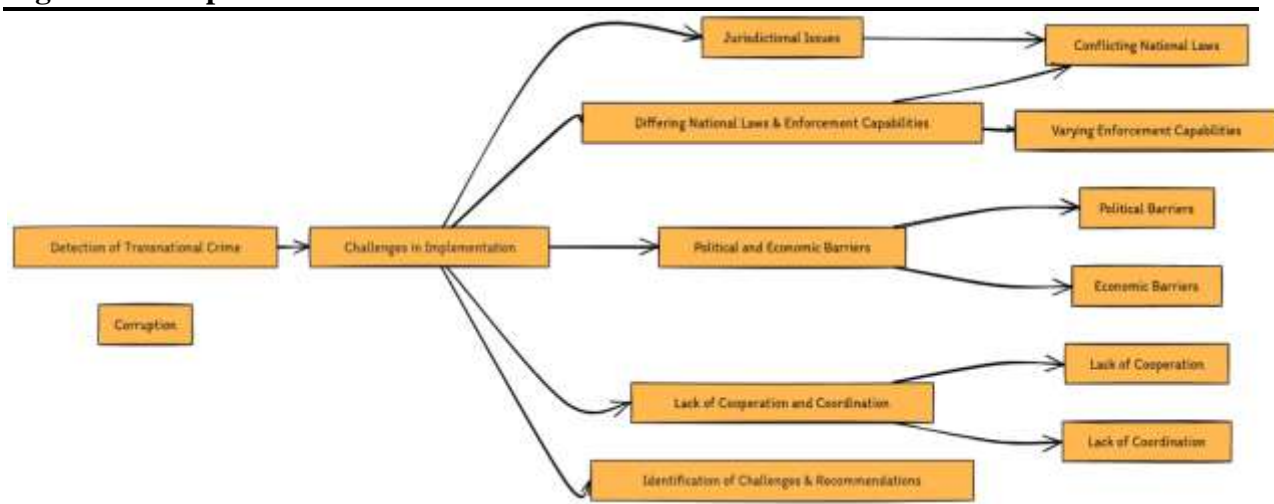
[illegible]

Jurisdictional Issues

Conflicting National Laws

Differing National Laws & Enforcement Capabilities

Varying Enforcement Capabilities

Political Barriers

Detection of Transnational Crime

Challenges in Implementation

Political and Economic Barriers

Economic Barriers

Corruption

Lack of Cooperation

Lack of Cooperation and Coordination

Lack of Coordination

Identification of Challenges & Recommendations